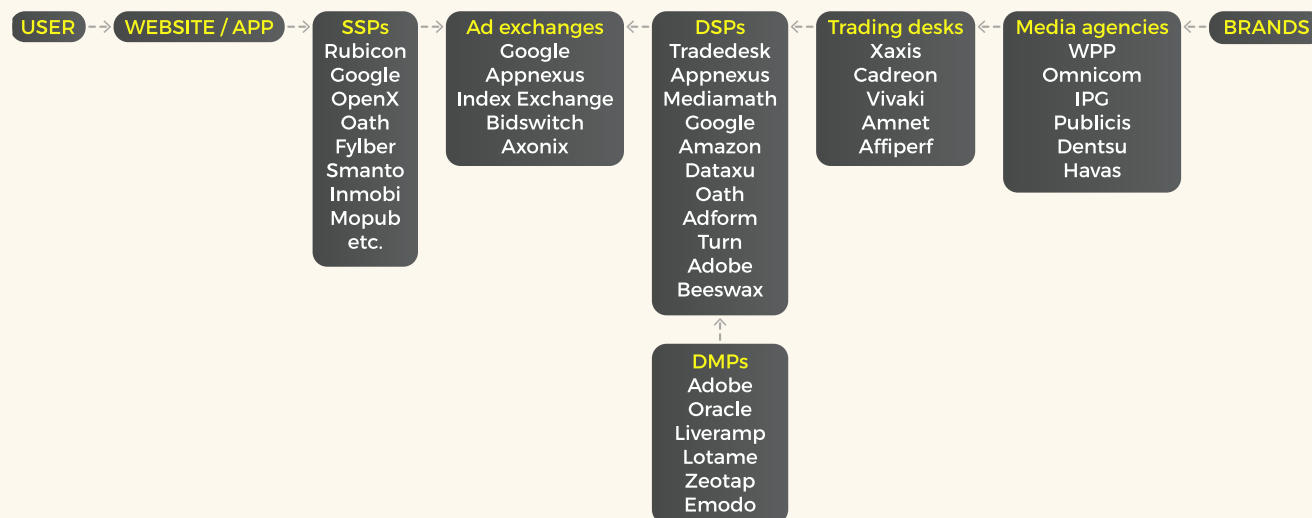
USER

WEBSITE / APP

SSPs
Rubicon
Google
OpenX
Oath
Fylber
Smanto
Inmobi
Mopub
etc.

Ad exchanges
Google
Appnexus
Index Exchange
Bidswitch
Axonix

DSPs
Tradedesk
Appnexus
Mediamath
Google
Amazon
Dataxu
Oath
Adform
Turn
Adobe
Beeswax

DMPs
Adobe
Oracle
Liveramp
Lotame
Zeotap
Emodo

Trading desks
Xaxis
Cadreon
Vivaki
Amnet
Affiperf

Media agencies
WPP
Omnicom
IPG
Publicis
Dentsu
Havas

BRANDS